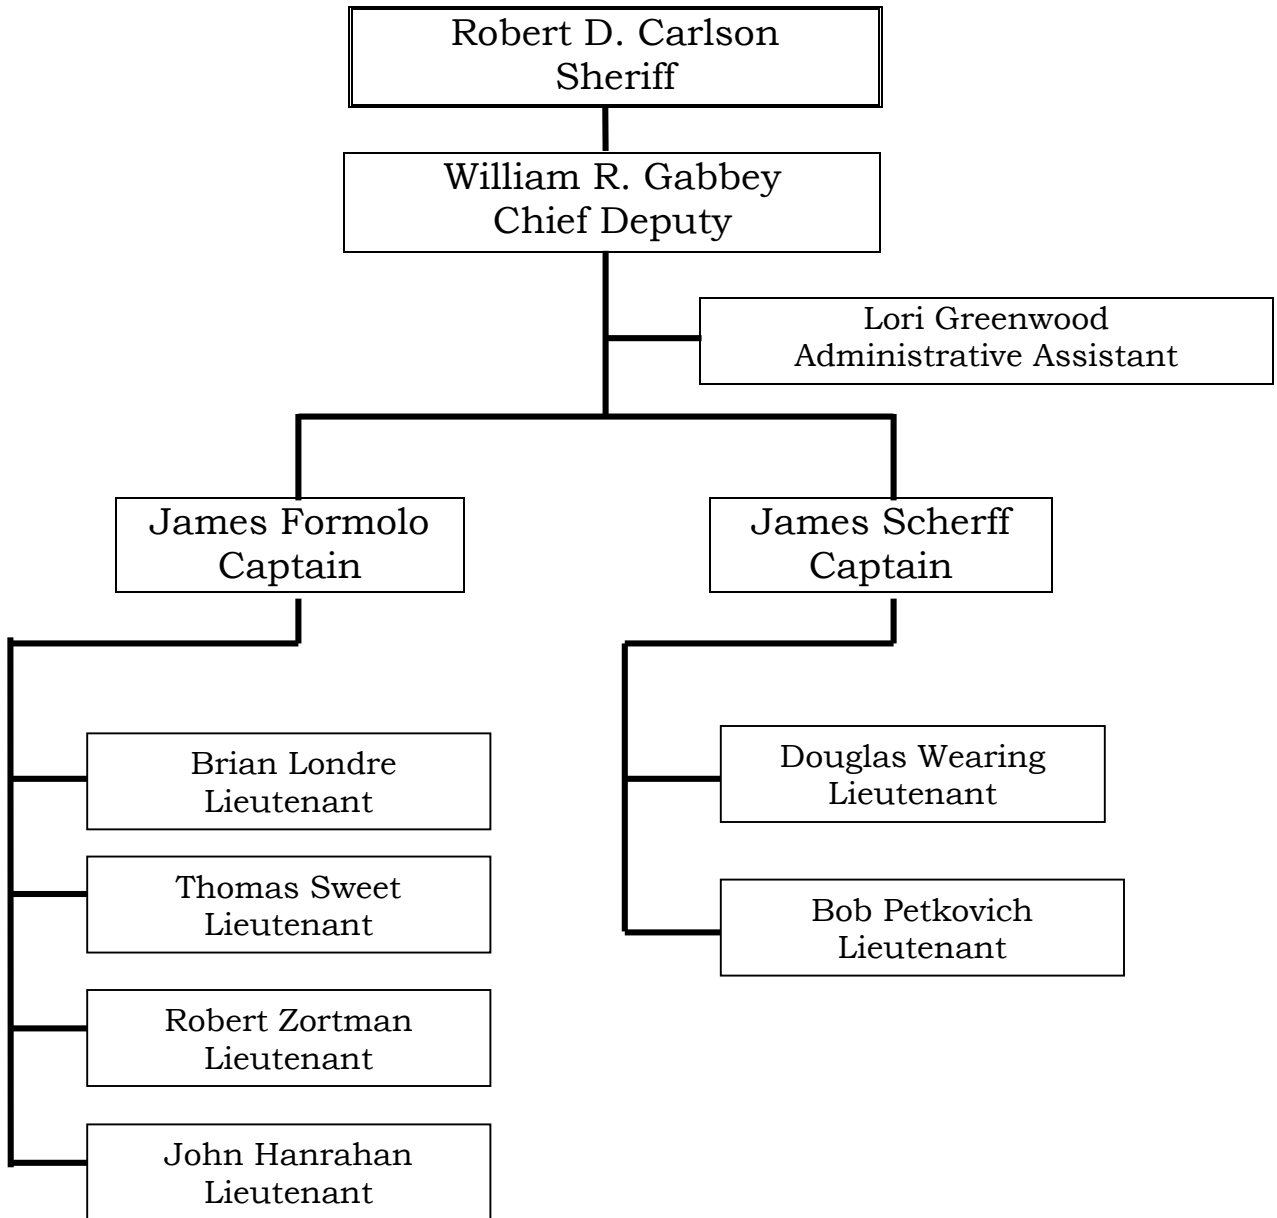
Robert D. Carlson
Sheriff

William R. Gabbey
Chief Deputy

Lori Greenwood
Administrative Assistant

James Formolo
Captain

James Scherff
Captain

Brian Londre
Lieutenant

Thomas Sweet
Lieutenant

Robert Zortman
Lieutenant

John Hanrahan
Lieutenant

Douglas Wearing
Lieutenant

Bob Petkovich
Lieutenant